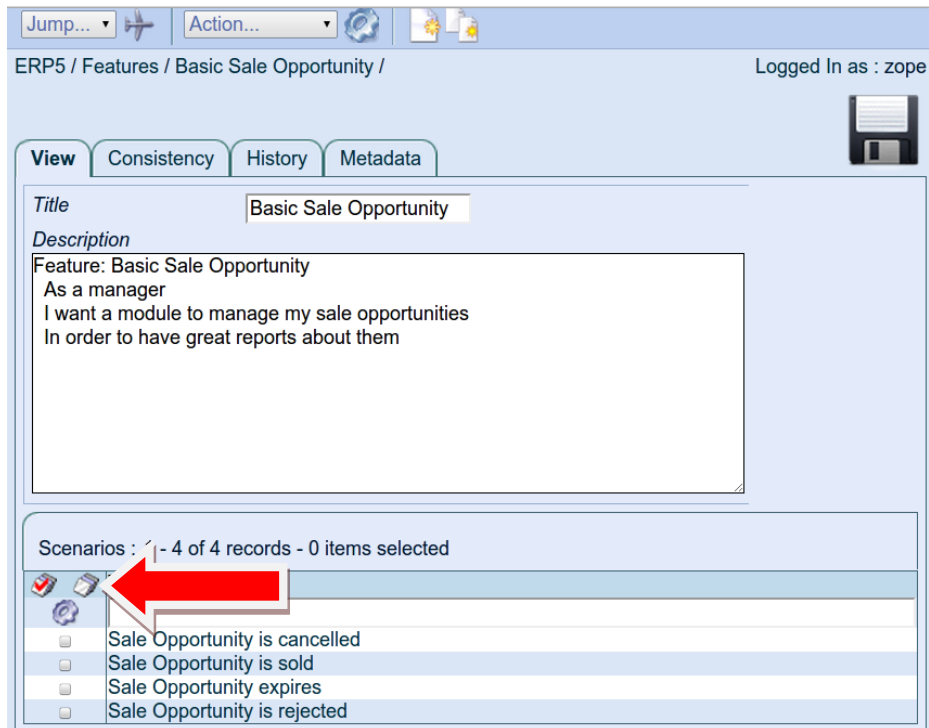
Jump... Action...

ERP5 / Features / Basic Sale Opportunity /

Logged In as : zope

View Consistency History Metadata

Title
Basic Sale Opportunity

Description
Feature: Basic Sale Opportunity
As a manager
I want a module to manage my sale opportunities
In order to have great reports about them

Scenarios : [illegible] - 4 of 4 records - 0 items selected

Sale Opportunity is cancelled
Sale Opportunity is sold
Sale Opportunity expires
Sale Opportunity is rejected